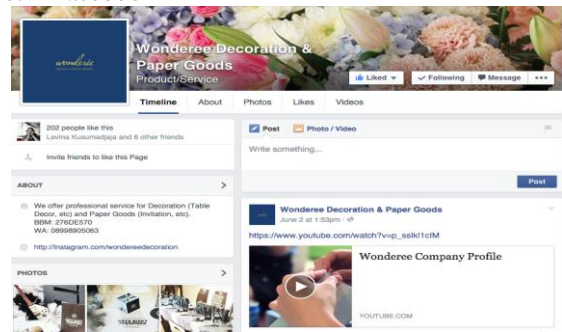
wonderee

Wonderee Decoration & Paper Goods
Product/Service

Liked ▾
✓ Following
Message
•••

Timeline
About
Photos
Likes
Videos

202 people like this
Levina Kusumadjaja and 6 other friends

Invite friends to like this Page

ABOUT

We offer professional service for Decoration (Table Decor, etc) and Paper Goods (Invitation, etc).
BBM: 276DE570
WA: 08998905063

http://instagram.com/wondereedecoration

PHOTOS

Post
Photo / Video

Write something...

Post

Wonderee Decoration & Paper Goods
June 2 at 1:53pm ·

https://www.youtube.com/watch?v=p_sslkl1clM

Wonderee Company Profile

YOUTUBE.COM